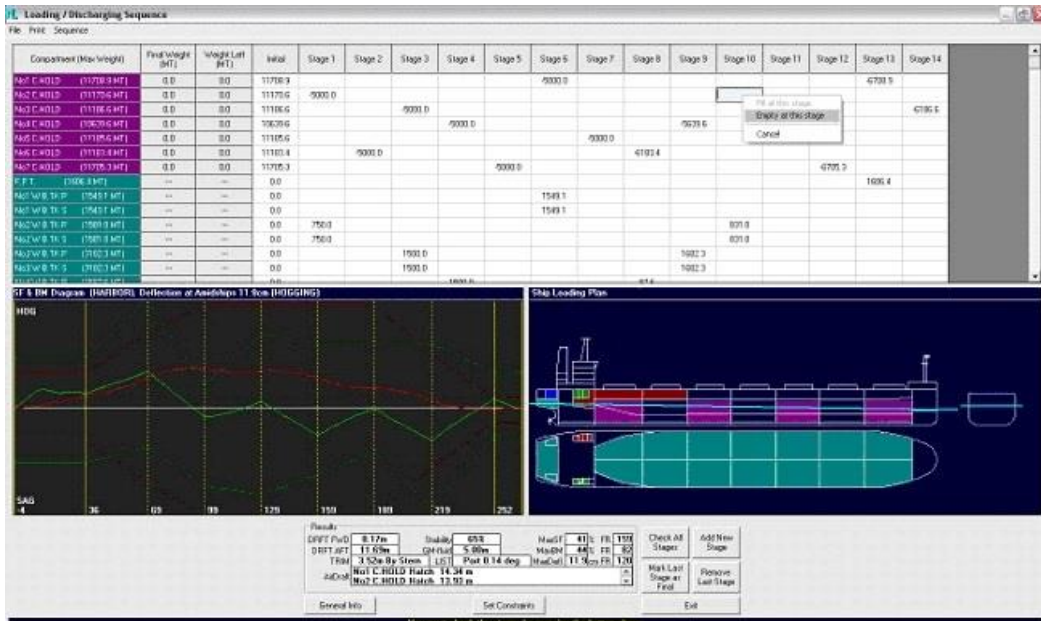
Loading / Discharging Sequence

File Print Sequence

| Compartment (Max Weight) | Final Weight (MT) | Weight Left (MT) | Initial | Stage 1 | Stage 2 | Stage 3 | Stage 4 | Stage 5 | Stage 6 | Stage 7 | Stage 8 | Stage 9 | Stage 10 | Stage 11 | Stage 12 | Stage 13 | Stage 14 |
|---|---|---|---|---|---|---|---|---|---|---|---|---|---|---|---|---|---|
| No1 C.HOLD (11708.9 MT) | 0.0 | 0.0 | 11708.9 | | | | | | -5000.0 | | | | | | | -6708.9 | |
| No2 C.HOLD (11170.6 MT) | 0.0 | 0.0 | 11170.6 | -5000.0 | | | | | | | | | | | | | |
| No3 C.HOLD (11106.6 MT) | 0.0 | 0.0 | 11106.6 | | | -5000.0 | | | | | | | | | | | -6106.6 |
| No4 C.HOLD (10639.6 MT) | 0.0 | 0.0 | 10639.6 | | | | -5000.0 | | | | | -5639.6 | | | | | |
| No5 C.HOLD (11105.6 MT) | 0.0 | 0.0 | 11105.6 | | | | | | | -5000.0 | | | | | | | |
| No6 C.HOLD (11103.4 MT) | 0.0 | 0.0 | 11103.4 | | -5000.0 | | | | | | -6103.4 | | | | | | |
| No7 C.HOLD (11705.3 MT) | 0.0 | 0.0 | 11705.3 | | | | | -5000.0 | | | | | | | -6705.3 | | |
| F.P.T. (1606.4 MT) | -- | -- | 0.0 | | | | | | | | | | | | | 1606.4 | |
| No1 W.B.TK P (1549.1 MT) | -- | -- | 0.0 | | | | | | 1549.1 | | | | | | | | |
| No1 W.B.TK S (1549.1 MT) | -- | -- | 0.0 | | | | | | 1549.1 | | | | | | | | |
| No2 W.B.TK P (1589.0 MT) | -- | -- | 0.0 | 750.0 | | | | | | | | | 831.0 | | | | |
| No2 W.B.TK S (1589.0 MT) | -- | -- | 0.0 | 750.0 | | | | | | | | | 831.0 | | | | |
| No3 W.B.TK P (3102.3 MT) | -- | -- | 0.0 | | | 1500.0 | | | | | | 1602.3 | | | | | |
| No3 W.B.TK S (3102.3 MT) | -- | -- | 0.0 | | | 1500.0 | | | | | | 1602.3 | | | | | |

Fill at this stage
Empty at this stage
Cancel

SF & BM Diagram (HARBOR), Deflection at Amidships 11.9cm (HOGGING)

HOG

SAG
-4 36 69 99 129 159 189 219 252

Ship Loading Plan

Results
DRFT FWD 8.17m Stability 658 MaxSF 41% FR 159
DRFT AFT 11.69m GM-fluid 5.00m MaxBM 44% FR 82
TRIM 3.52m By Stern LIST Port 0.14 deg MaxDefl 11.9cm FR 120
AirDraft No1 C.HOLD Hatch 14.34 m
No2 C.HOLD Hatch 13.92 m

Check All Stages
Add New Stage
Mark Last Stage as Final
Remove Last Stage

General Info
Set Constraints
Exit